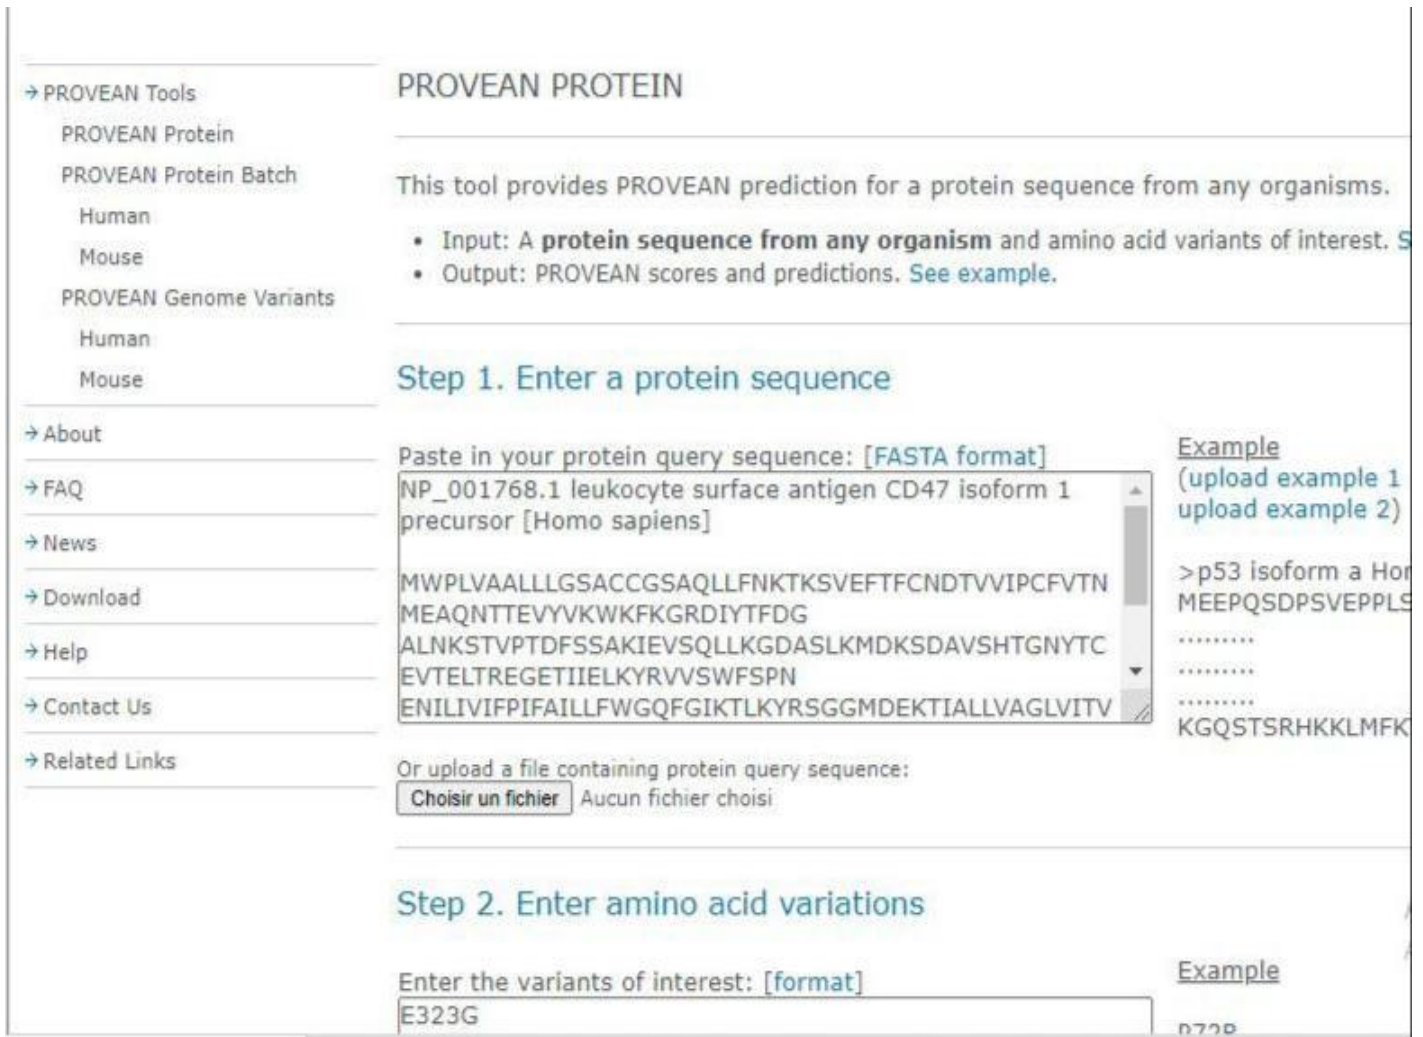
→ PROVEAN Tools
PROVEAN Protein
PROVEAN Protein Batch
Human
Mouse
PROVEAN Genome Variants
Human
Mouse
→ About
→ FAQ
→ News
→ Download
→ Help
→ Contact Us
→ Related Links

PROVEAN PROTEIN

This tool provides PROVEAN prediction for a protein sequence from any organisms.

• Input: A **protein sequence from any organism** and amino acid variants of interest. S
• Output: PROVEAN scores and predictions. See example.

Step 1. Enter a protein sequence

Paste in your protein query sequence: [FASTA format]

NP_001768.1 leukocyte surface antigen CD47 isoform 1 precursor [Homo sapiens]

MWPLVAALLLGSACCGSAQLLFNKTKSVEFTFCNDTVVIPCFVTN
MEAQNTTEVYVKWKFKGRDIYTFDG
ALNKSTVPTDFSSAKIEVSQLLKGDASLKMDKSDAVSHTGNYTC
EVTELTREGETIIELKYRVVSWFSPN
ENILIVIFPIFAILLFWGQFGIKTLKYRSGGMDEKTIALLVAGLVITV

Example
(upload example 1
upload example 2)

>p53 isoform a Hor
MEEPQSDPSVEPPLS
.........
.........
.........
KGQSTSRHKKLMFK

Or upload a file containing protein query sequence:
Choisir un fichier Aucun fichier choisi

Step 2. Enter amino acid variations

Enter the variants of interest: [format]
E323G

Example
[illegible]